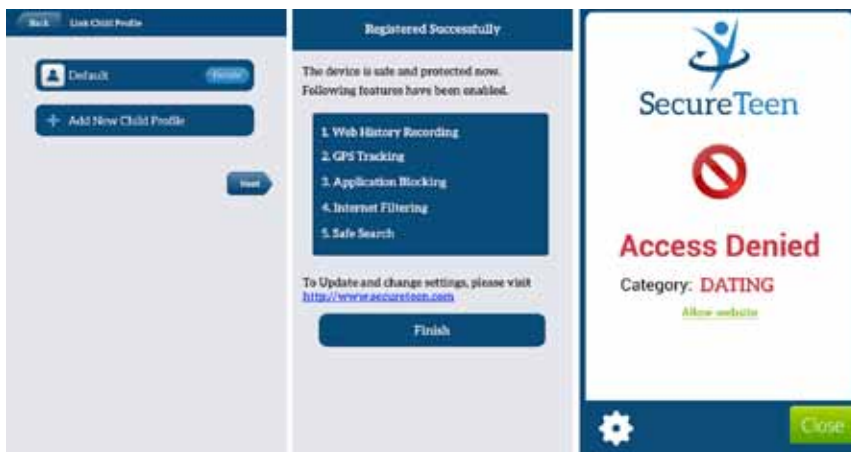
Back Link Child Profile

Default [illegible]

+ Add New Child Profile

Next

Registered Successfully

The device is safe and protected now. Following features have been enabled.

1. Web History Recording
2. GPS Tracking
3. Application Blocking
4. Internet Filtering
5. Safe Search

To Update and change settings, please visit http://www.secureteen.com

Finish

SecureTeen

Access Denied

Category: DATING

Allow website

Close